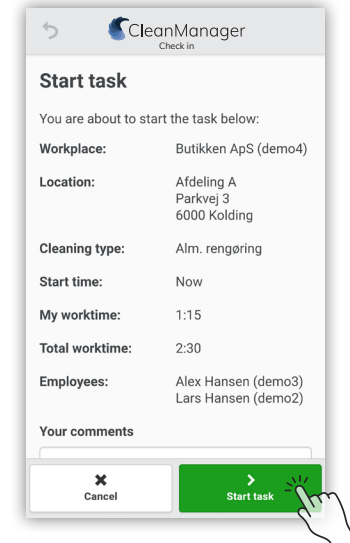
CleanManager
Check in

Start task

You are about to start the task below:

| | |
|---|---|
| Workplace: | Butikken ApS (demo4) |
| Location: | Afdeling A Parkvej 3 6000 Kolding |
| Cleaning type: | Alm. rengøring |
| Start time: | Now |
| My worktime: | 1:15 |
| Total worktime: | 2:30 |
| Employees: | Alex Hansen (demo3) Lars Hansen (demo2) |

Your comments

Cancel

Start task